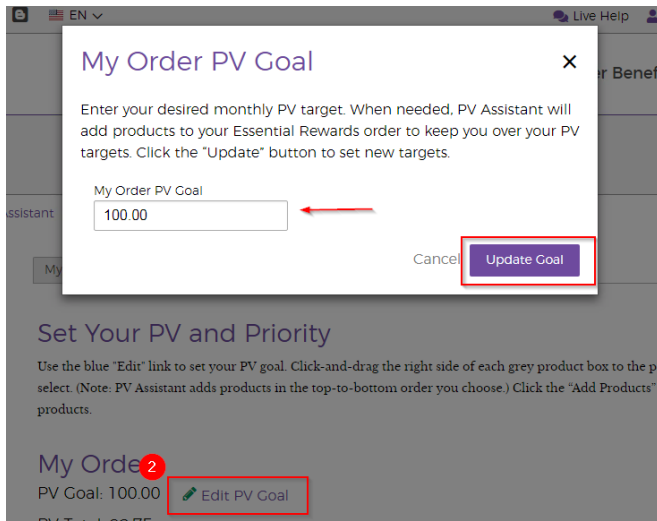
EN

Live Help

My Order PV Goal

×

Enter your desired monthly PV target. When needed, PV Assistant will add products to your Essential Rewards order to keep you over your PV targets. Click the "Update" button to set new targets.

My Order PV Goal

100.00

Cancel

Update Goal

r Benef

ssistant

My

Set Your PV and Priority

Use the blue "Edit" link to set your PV goal. Click-and-drag the right side of each grey product box to the p select. (Note: PV Assistant adds products in the top-to-bottom order you choose.) Click the "Add Products" products.

My Orde

2

PV Goal: 100.00

Edit PV Goal

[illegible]